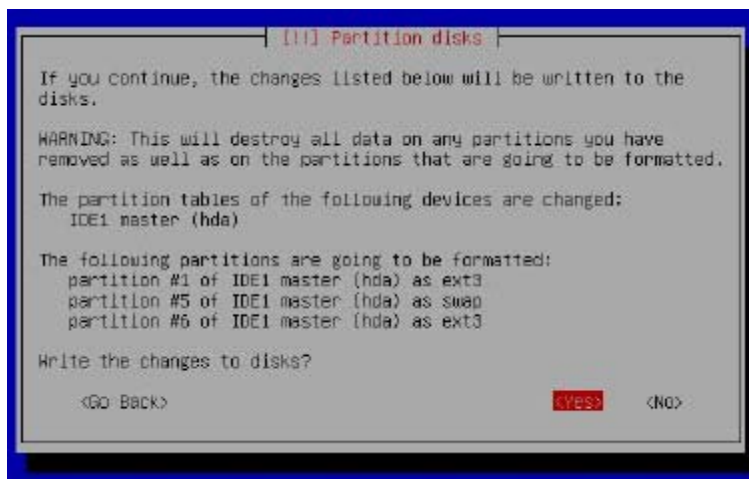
[!!] Partition disks

If you continue, the changes listed below will be written to the disks.

WARNING: This will destroy all data on any partitions you have removed as well as on the partitions that are going to be formatted.

The partition tables of the following devices are changed:
IDE1 master (hda)

The following partitions are going to be formatted:
partition #1 of IDE1 master (hda) as ext3
partition #5 of IDE1 master (hda) as swap
partition #6 of IDE1 master (hda) as ext3

Write the changes to disks?

<Go Back>

<Yes>

<No>